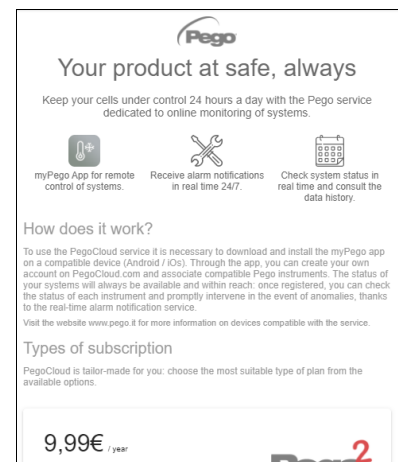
Pego

Your product at safe, always

Keep your cells under control 24 hours a day with the Pego service dedicated to online monitoring of systems.

myPego App for remote control of systems.

Receive alarm notifications in real time 24/7.

Check system status in real time and consult the data history.

How does it work?

To use the PegoCloud service it is necessary to download and install the myPego app on a compatible device (Android / iOs). Through the app, you can create your own account on PegoCloud.com and associate compatible Pego instruments. The status of your systems will always be available and within reach: once registered, you can check the status of each instrument and promptly intervene in the event of anomalies, thanks to the real-time alarm notification service.

Visit the website www.pego.it for more information on devices compatible with the service.

Types of subscription

PegoCloud is tailor-made for you: choose the most suitable type of plan from the available options.

9,99€ / year

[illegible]2